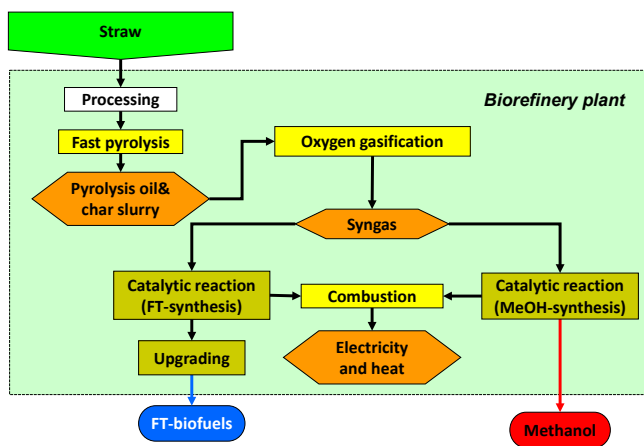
Straw

Biorefinery plant

Processing

Fast pyrolysis

Pyrolysis oil& char slurry

Oxygen gasification

Syngas

Catalytic reaction (FT-synthesis)

Combustion

Catalytic reaction (MeOH-synthesis)

Upgrading

Electricity and heat

FT-biofuels

Methanol